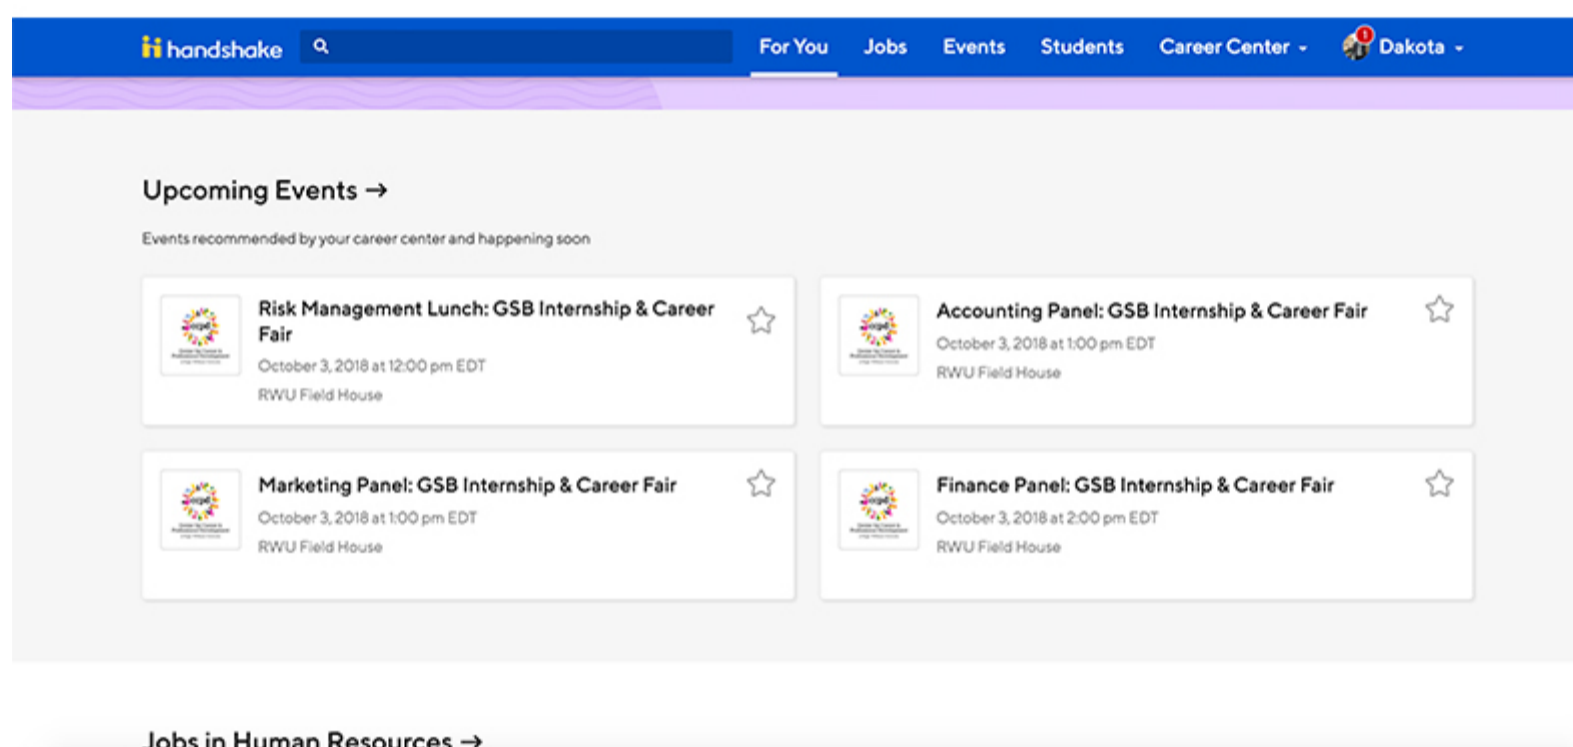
handshake

For You Jobs Events Students Career Center Dakota

Upcoming Events →

Events recommended by your career center and happening soon

Risk Management Lunch: GSB Internship & Career Fair
October 3, 2018 at 12:00 pm EDT
RWU Field House

Accounting Panel: GSB Internship & Career Fair
October 3, 2018 at 1:00 pm EDT
RWU Field House

Marketing Panel: GSB Internship & Career Fair
October 3, 2018 at 1:00 pm EDT
RWU Field House

Finance Panel: GSB Internship & Career Fair
October 3, 2018 at 2:00 pm EDT
RWU Field House

Jobs in Human Resources →